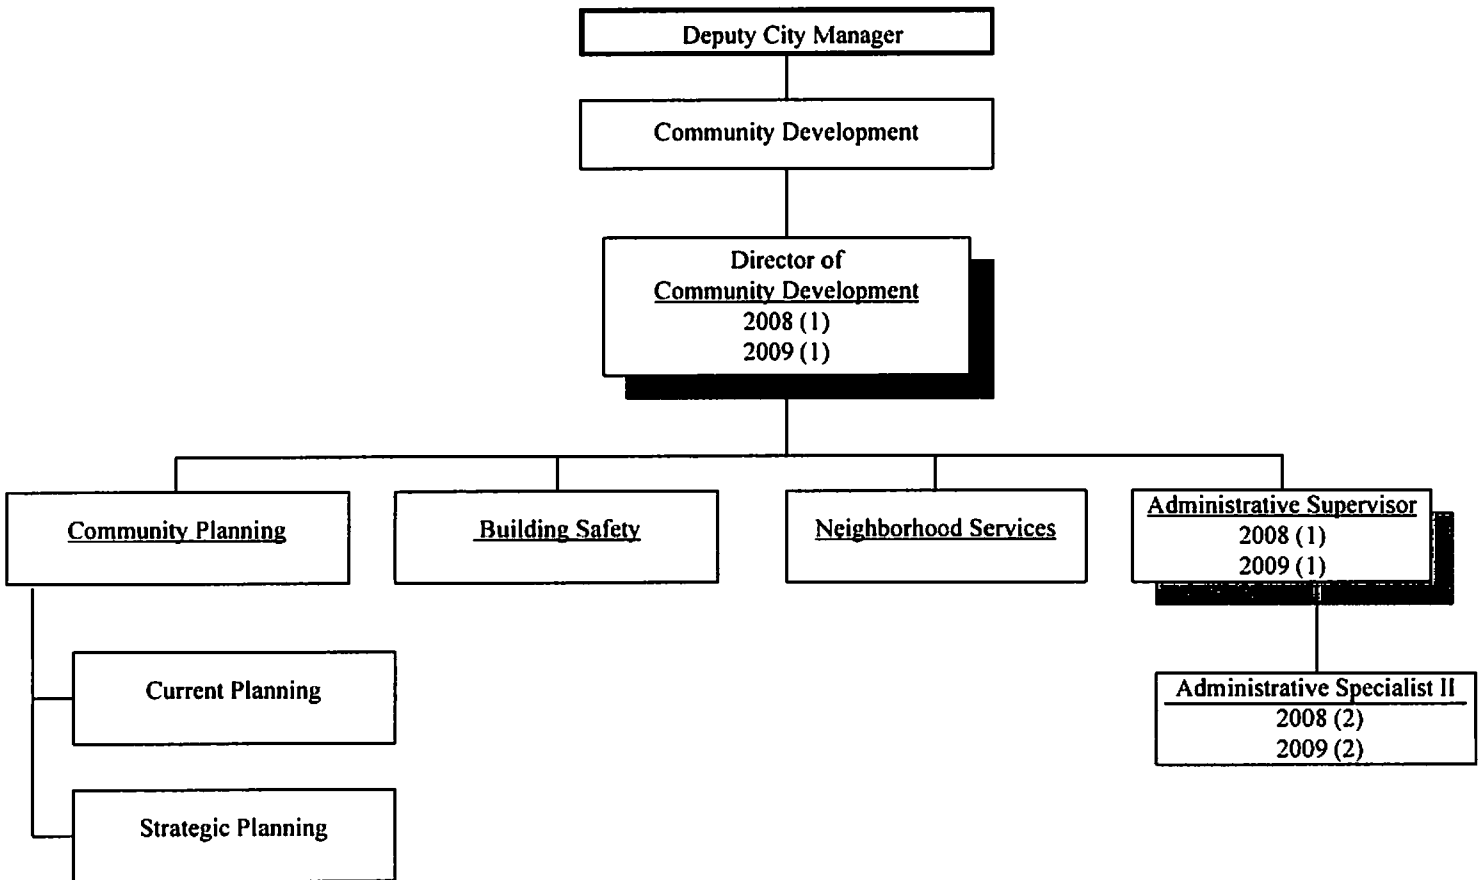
Deputy City Manager

Community Development

Director of
Community Development
2008 (1)
2009 (1)

Community Planning

Building Safety

Neighborhood Services

Administrative Supervisor
2008 (1)
2009 (1)

Current Planning

Strategic Planning

Administrative Specialist II
2008 (2)
2009 (2)